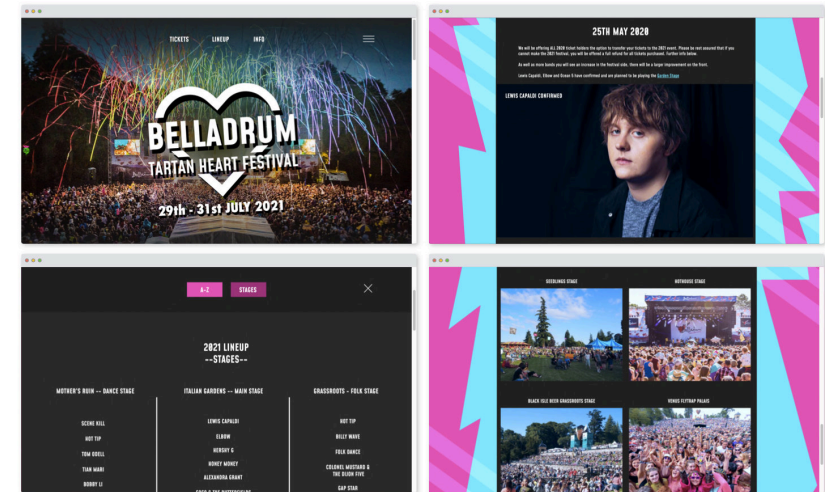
TICKETS LINEUP INFO

BELLADRUM
TARTAN HEART FESTIVAL
29th - 31st JULY 2021

25TH MAY 2020

We will be offering ALL 2020 ticket holders the option to transfer your tickets to the 2021 event. Please be rest assured that if you cannot make the 2021 festival, you will be offered a full refund for all tickets purchased. Further info below

As well as more bands you will see an increase in the festival side, there will be a larger improvement on the front.

Lewis Capaldi, Elbow and Ocean & have confirmed and are planned to be playing the Garden Stage

LEWIS CAPALDI CONFIRMED

A-Z STAGES

2021 LINEUP
--STAGES--

MOTHER'S RUIN -- DANCE STAGE
SCENE KILL
HOT TIP
TOM ODELL
TIAN MARI
BOBBY LI

ITALIAN GARDENS -- MAIN STAGE
LEWIS CAPALDI
ELBOW
HERSHY G
HONEY MONEY
ALEXANDRA GRANT

GRASSROOTS -- FOLK STAGE
HOT TIP
BILLY WAVE
FOLK DANCE
COLONEL MUSTARD & THE DIJON FIVE
GAP STAR

SEEDLINGS STAGE
HOTHOUSE STAGE
BLACK ISLE BEER GRASSROOTS STAGE
VENUS FLYTRAP PALAIS